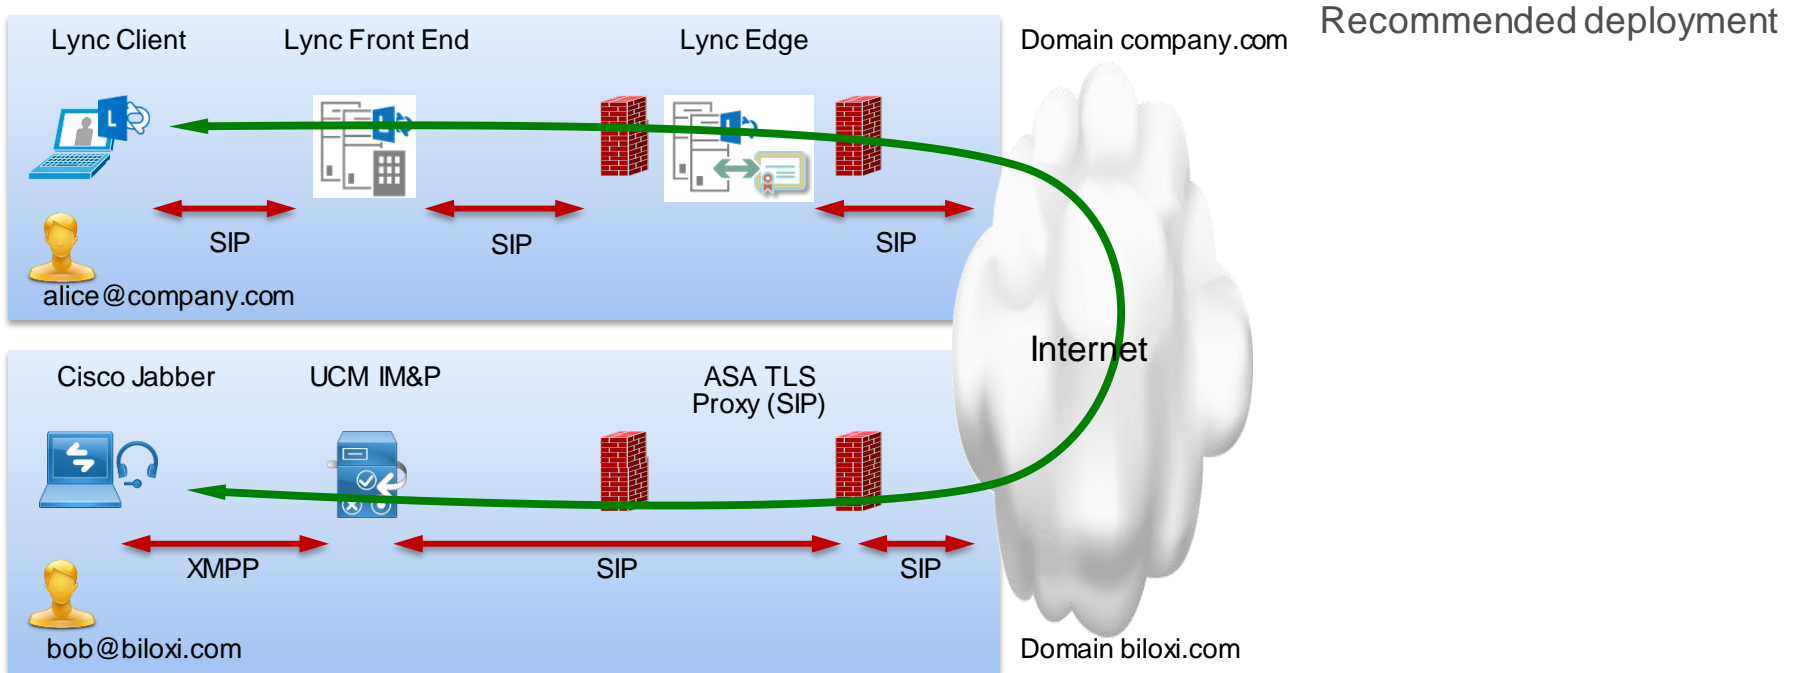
Recommended deployment

Lync Client

Lync Front End

Lync Edge

Domain company.com

SIP

SIP

SIP

alice@company.com

Internet

Cisco Jabber

UCM IM&P

ASA TLS Proxy (SIP)

XMPP

SIP

SIP

bob@biloxi.com

Domain biloxi.com